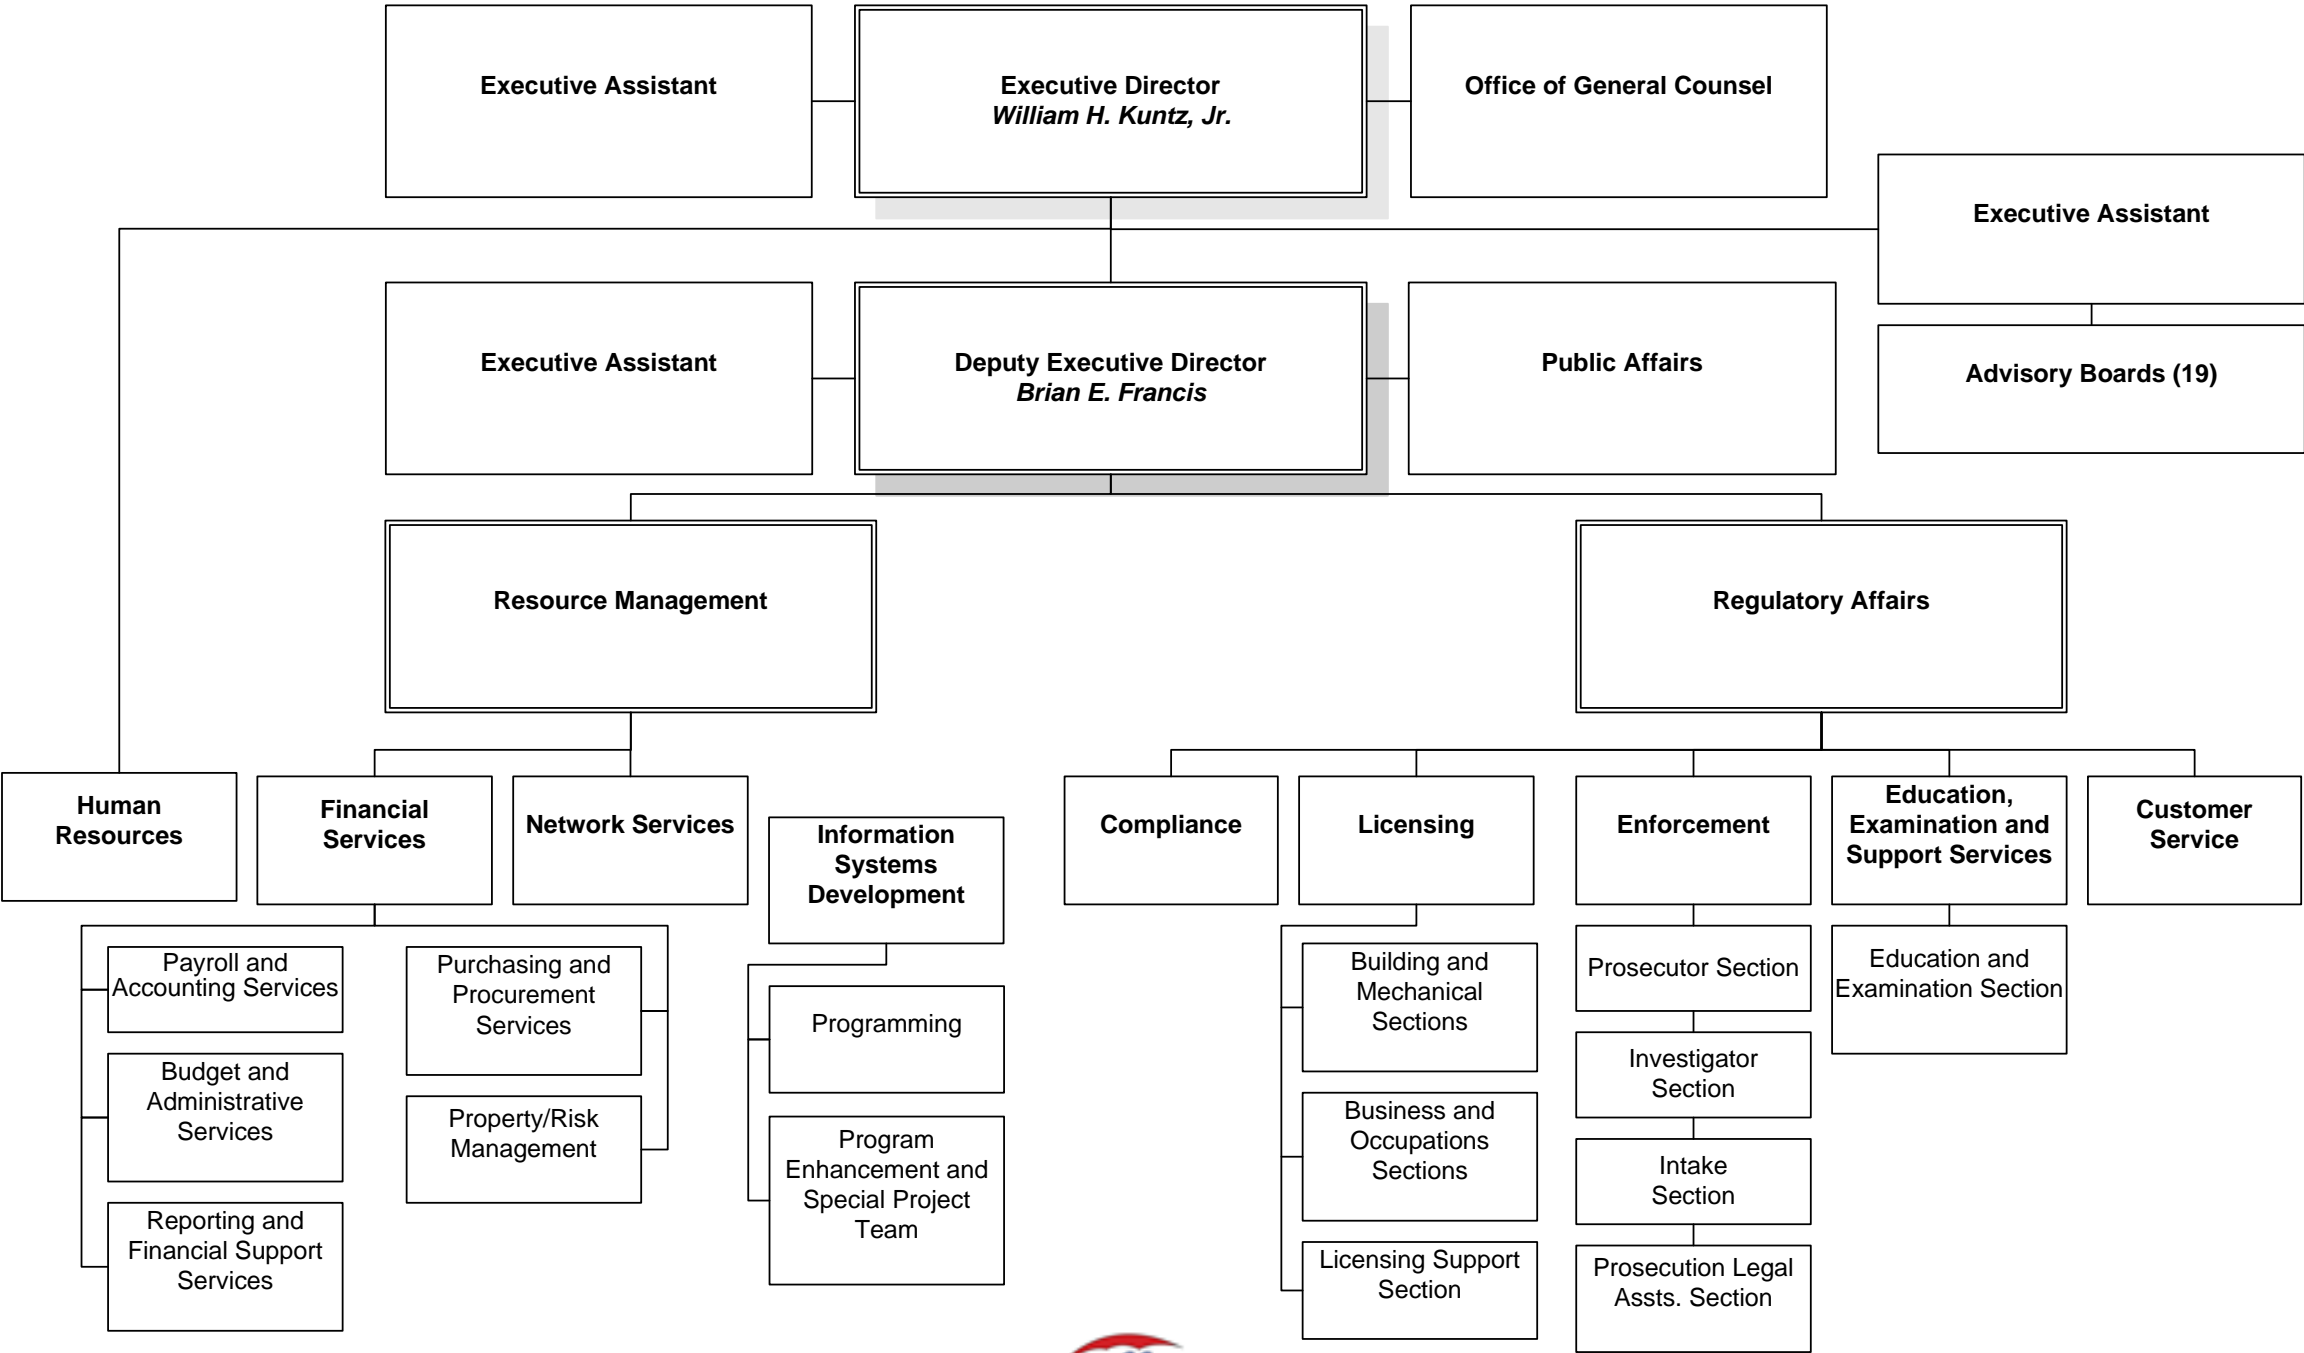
Executive Assistant

Executive Director
*William H. Kuntz, Jr.*

Office of General Counsel

Executive Assistant

Advisory Boards (19)

Executive Assistant

Deputy Executive Director
*Brian E. Francis*

Public Affairs

Resource Management

Regulatory Affairs

Human Resources

Financial Services

Network Services

Information Systems Development

Compliance

Licensing

Enforcement

Education, Examination and Support Services

Customer Service

Payroll and Accounting Services

Budget and Administrative Services

Reporting and Financial Support Services

Purchasing and Procurement Services

Property/Risk Management

Programming

Program Enhancement and Special Project Team

Building and Mechanical Sections

Business and Occupations Sections

Licensing Support Section

Prosecutor Section

Investigator Section

Intake Section

Prosecution Legal Assts. Section

Education and Examination Section